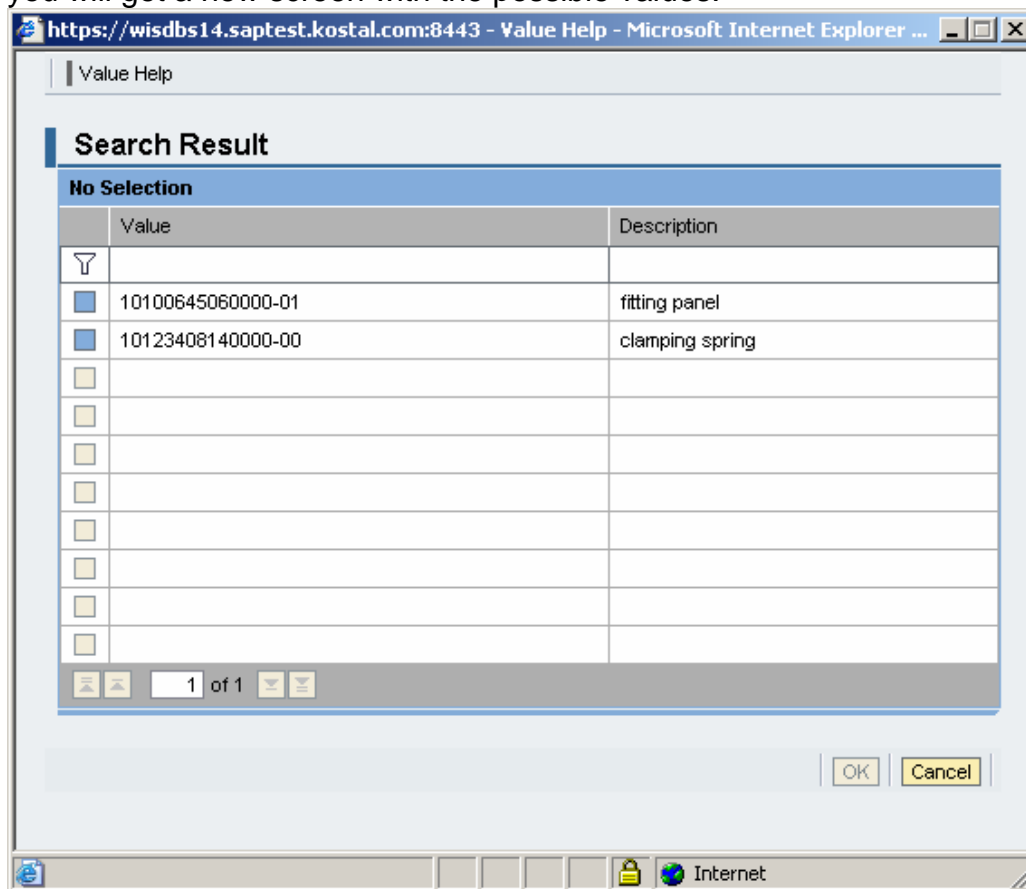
https://wisdbs14.saptest.kostal.com:8443 - Value Help - Microsoft Internet Explorer ...

Value Help

Search Result

No Selection

| | Value | Description |
|---|---|---|
| | | |
| | 10100645060000-01 | fitting panel |
| | 10123408140000-00 | clamping spring |
| | | |
| | | |
| | | |
| | | |
| | | |
| | | |
| | | |
| | | |

1 of 1

OK Cancel

Internet